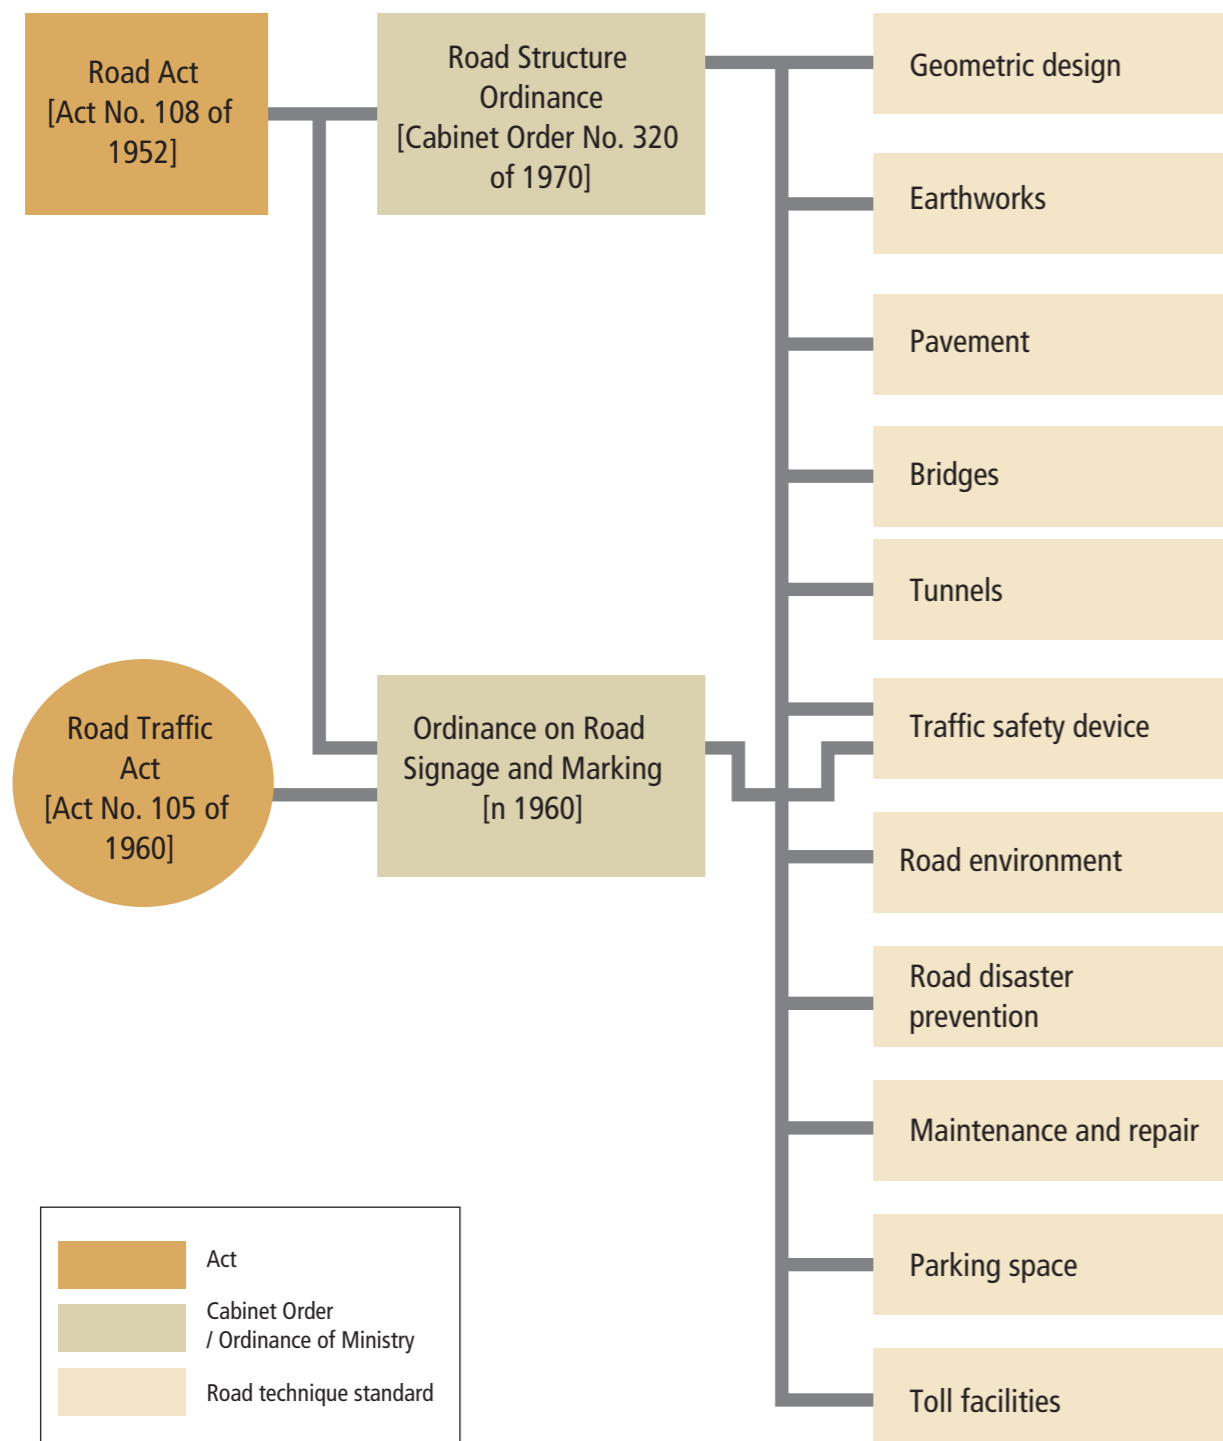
Road Act
[Act No. 108 of 1952]

Road Structure Ordinance
[Cabinet Order No. 320 of 1970]

Geometric design

Earthworks

Pavement

Bridges

Tunnels

Road Traffic Act
[Act No. 105 of 1960]

Ordinance on Road Signage and Marking
[n 1960]

Traffic safety device

Road environment

Road disaster prevention

Maintenance and repair

Parking space

Toll facilities

Act

Cabinet Order
/ Ordinance of Ministry

Road technique standard